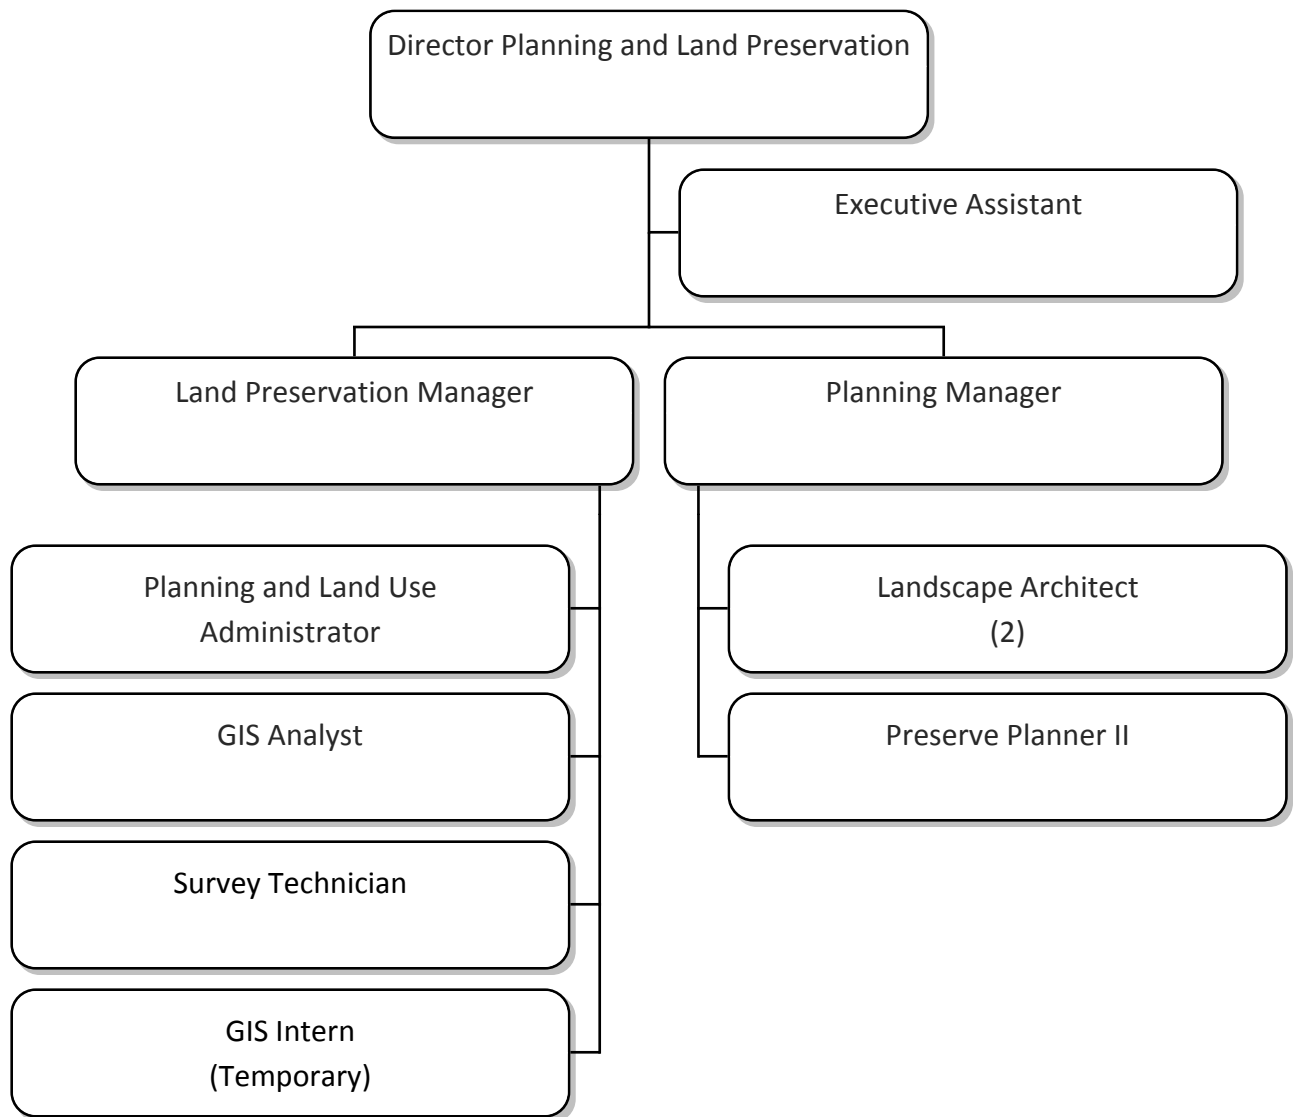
Director Planning and Land Preservation

Executive Assistant

Land Preservation Manager

Planning Manager

Planning and Land Use Administrator

GIS Analyst

Survey Technician

GIS Intern (Temporary)

Landscape Architect (2)

Preserve Planner II